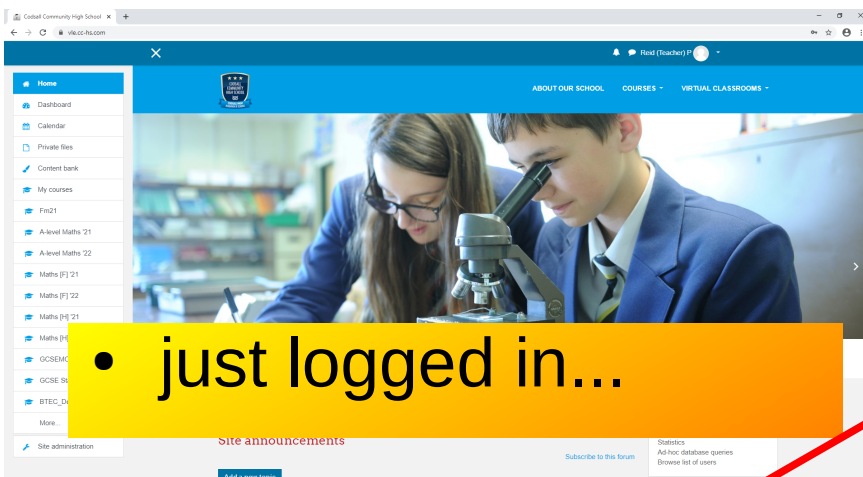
Codsall Community High School ×  +

vle.cc-hs.com

Reid (Teacher) P

Home
Dashboard
Calendar
Private files
Content bank
My courses
Fm21
A-level Maths '21
A-level Maths '22
Maths [F] '21
Maths [F] '22
Maths [H] '21
Maths [H]
GCSEMO
GCSE St
BTEC_D
More...
Site administration

CODSALL COMMUNITY HIGH SCHOOL

ABOUT OUR SCHOOL   COURSES   VIRTUAL CLASSROOMS

• just logged in...

Site announcements

Subscribe to this forum

Add a new topic

Statistics
Ad-hoc database queries
Browse list of users